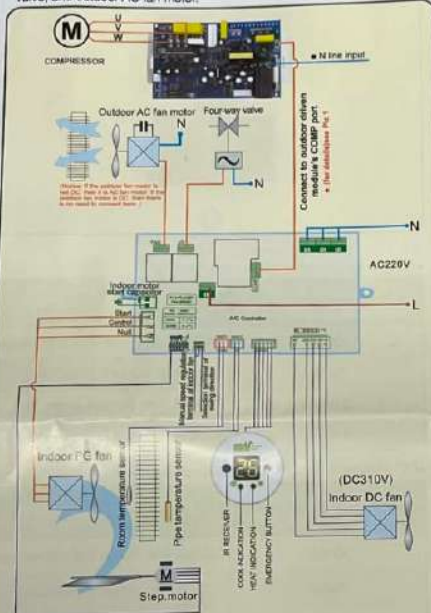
valve, 3.4 outdoor AC fan motor.

M

U
V
W

COMPRESSOR

N line input

Outdoor AC fan motor

N

Four-way valve

N

(Notice: If the outdoor fan motor is not DC, then it is AC fan motor. If the outdoor fan motor is DC, then there is no need to connect here.)

Connect to outdoor driven module's COMP port. (for details see Pic.1)

N

AC220V

Indoor motor start capacitor

Start

Control

Null

L

A/C Controller

Manual speed regulation terminal of indoor fan

Selection terminal of swing direction

Indoor PC fan

Room temperature sensor

Pipe temperature sensor

26

IR RECEIVER

COOL INDICATION

HEAT INDICATION

EMERGENCY BUTTON

(DC310V)

Indoor DC fan

M

Step.motor